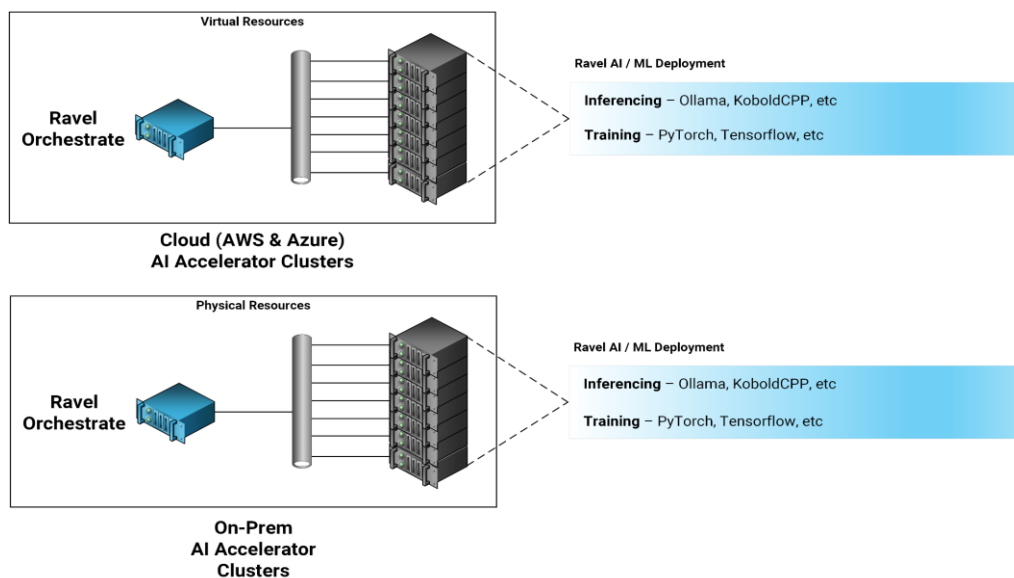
Virtual Resources

Ravel Orchestrate

Ravel AI / ML Deployment

Inferencing – Ollama, KoboldCPP, etc

Training – PyTorch, Tensorflow, etc

Cloud (AWS & Azure) AI Accelerator Clusters

Physical Resources

Ravel Orchestrate

Ravel AI / ML Deployment

Inferencing – Ollama, KoboldCPP, etc

Training – PyTorch, Tensorflow, etc

On-Prem AI Accelerator Clusters